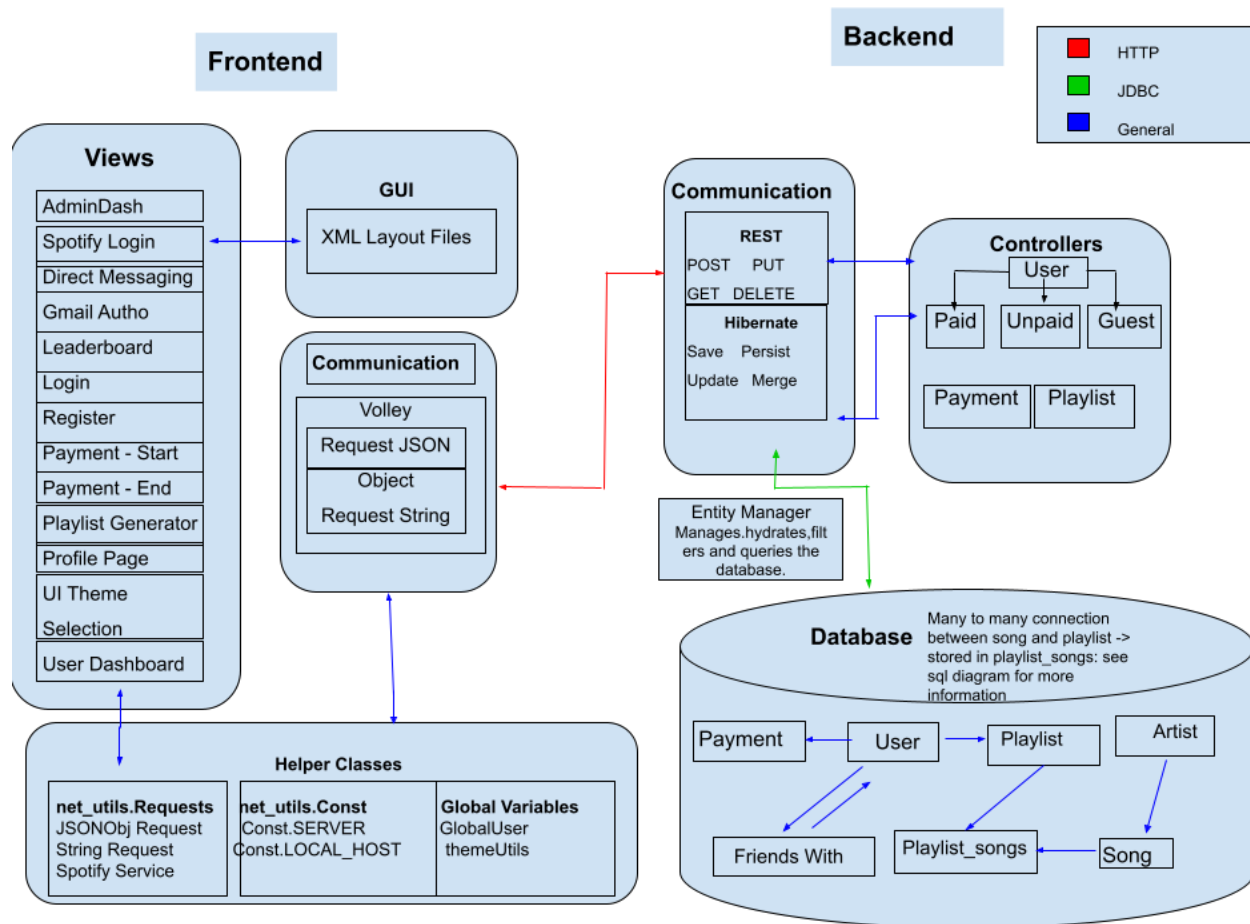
Frontend

Backend

HTTP
JDBC
General

Views
AdminDash
Spotify Login
Direct Messaging
Gmail Autho
Leaderboard
Login
Register
Payment - Start
Payment - End
Playlist Generator
Profile Page
UI Theme Selection
User Dashboard

GUI
XML Layout Files

Communication
Volley
Request JSON Object
Request String

Communication
REST
POST PUT
GET DELETE
Hibernate
Save Persist
Update Merge

Controllers
User
Paid
Unpaid
Guest
Payment
Playlist

Entity Manager
Manages.hydrates,filters and queries the database.

Database
Many to many connection between song and playlist -> stored in playlist_songs: see sql diagram for more information

Payment
User
Playlist
Artist
Friends With
Playlist_songs
Song

Helper Classes

net_utils.Requests
JSONObj Request
String Request
Spotify Service

net_utils.Const
Const.SERVER
Const.LOCAL_HOST

Global Variables
GlobalUser
themeUtils